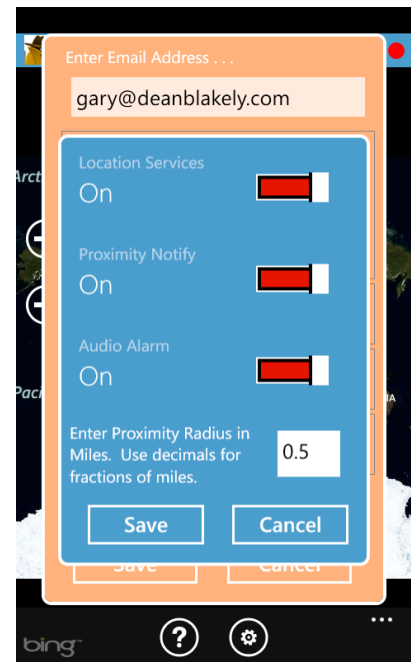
Enter Email Address . . .

gary@deanblakely.com

Arct

Location Services

On

Proximity Notify

On

Audio Alarm

On

Pac

Enter Proximity Radius in Miles. Use decimals for fractions of miles.

0.5

Save

Cancel

Save

Cancel

bing

?

...